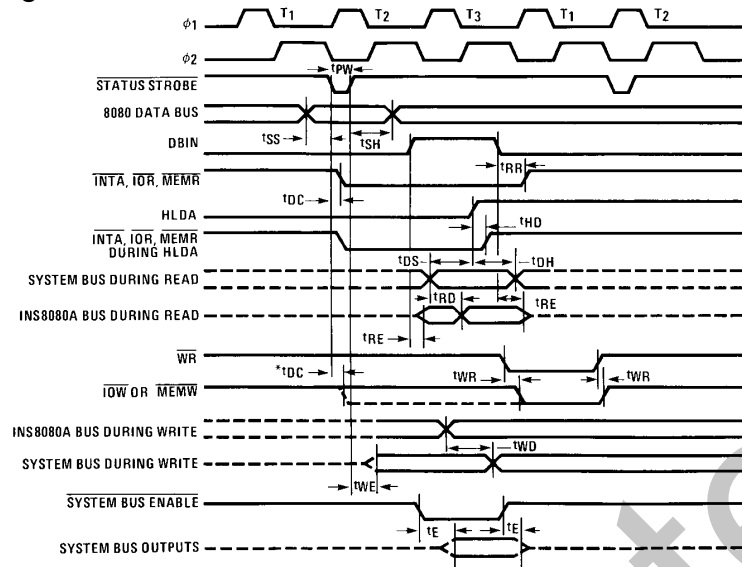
$\phi1$
T1
T2
T3
T1
T2
$\phi2$
tPW
$\overline{\text{STATUS STROBE}}$
8080 DATA BUS
DBIN
tSS
tSH
tRR
$\overline{\text{INTA}}$, $\overline{\text{IOR}}$, $\overline{\text{MEMR}}$
tDC
HLDA
tHD
$\overline{\text{INTA}}$, $\overline{\text{IOR}}$, $\overline{\text{MEMR}}$ DURING HLDA
tDS
tDH
SYSTEM BUS DURING READ
tRD
tRE
INS8080A BUS DURING READ
tRE
$\overline{\text{WR}}$
*tDC
tWR
tWR
$\overline{\text{IOW}}$ OR $\overline{\text{MEMW}}$
INS8080A BUS DURING WRITE
tWD
SYSTEM BUS DURING WRITE
tWE
$\overline{\text{SYSTEM BUS ENABLE}}$
tE
tE
SYSTEM BUS OUTPUTS